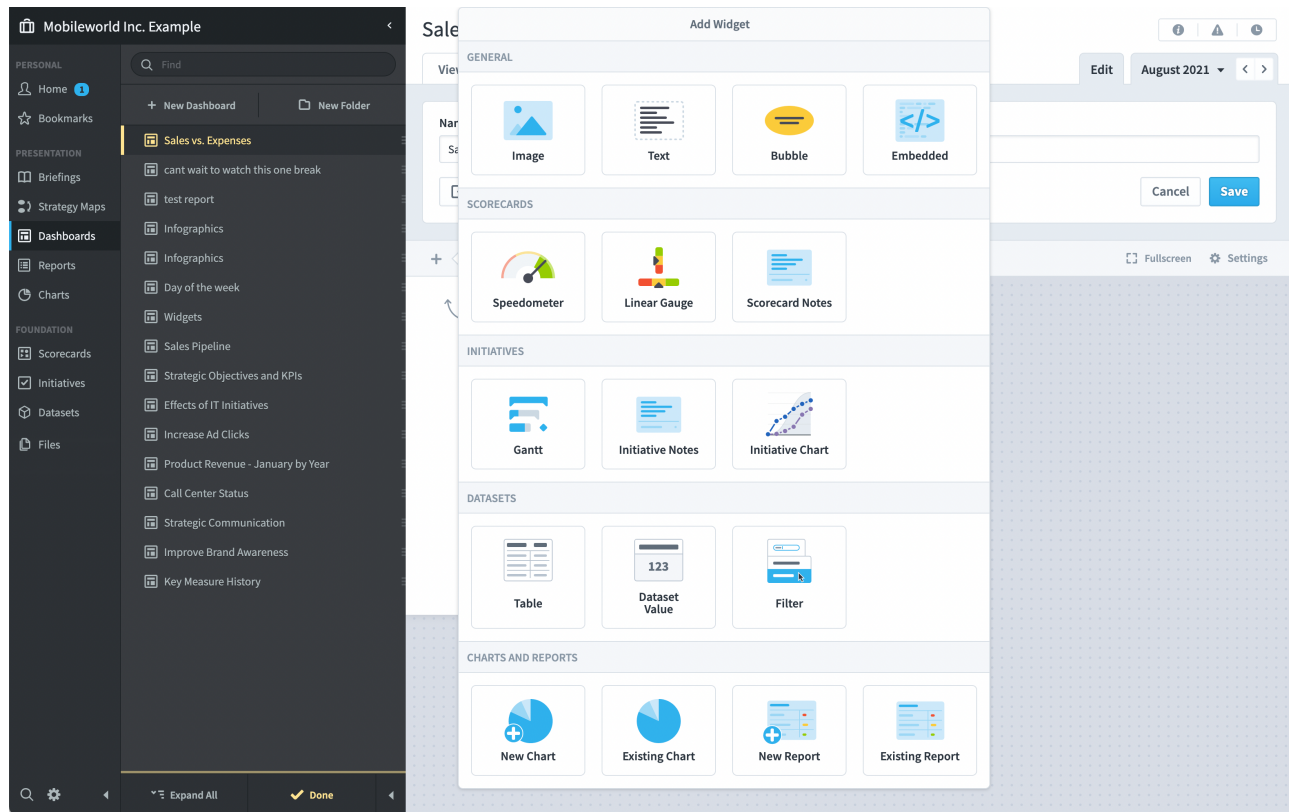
Mobileworld Inc. Example

PERSONAL
Home 1
Bookmarks
PRESENTATION
Briefings
Strategy Maps
Dashboards
Reports
Charts
FOUNDATION
Scorecards
Initiatives
Datasets
Files

Find
+ New Dashboard
New Folder
Sales vs. Expenses
cant wait to watch this one break
test report
Infographics
Infographics
Day of the week
Widgets
Sales Pipeline
Strategic Objectives and KPIs
Effects of IT Initiatives
Increase Ad Clicks
Product Revenue - January by Year
Call Center Status
Strategic Communication
Improve Brand Awareness
Key Measure History

Expand All
Done

Sale
Vie
Nar
Sa
Edit
August 2021
Cancel
Save
Fullscreen
Settings

Add Widget
GENERAL
Image
Text
Bubble
Embedded
SCORECARDS
Speedometer
Linear Gauge
Scorecard Notes
INITIATIVES
Gantt
Initiative Notes
Initiative Chart
DATASETS
Table
123
Dataset Value
Filter
CHARTS AND REPORTS
New Chart
Existing Chart
New Report
Existing Report